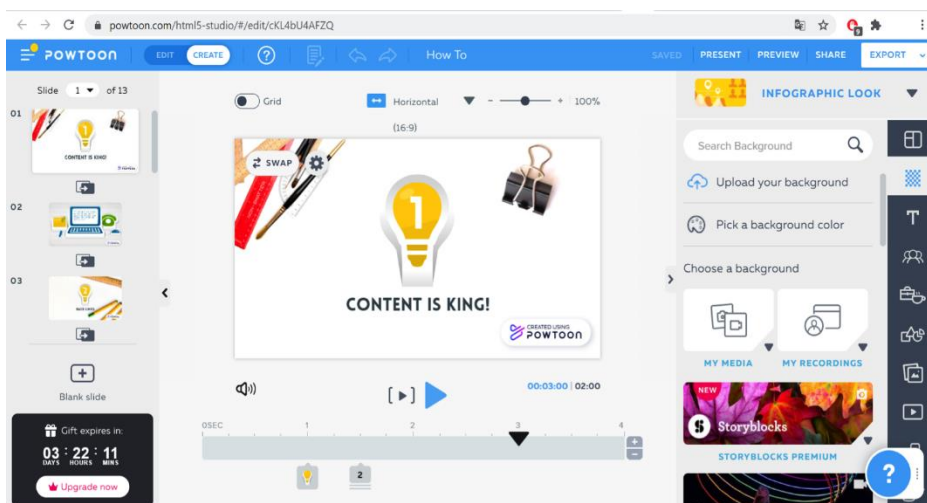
powtoon.com/html5-studio/#/edit/cKL4bU4AFZQ

POWTOON EDIT CREATE ? How To SAVED PRESENT PREVIEW SHARE EXPORT

Slide 1 of 13

01
CONTENT IS KING

02

03

Blank slide

Gift expires in:
03 : 22 : 11
DAYS HOURS MINS
Upgrade now

Grid Horizontal 100%
(16:9)

SWAP

1

CONTENT IS KING!

CREATED USING POWTOON

00:03:00 | 02:00

0SEC 1 2 3 4

2

INFOGRAPHIC LOOK

Search Background
Upload your background
Pick a background color
Choose a background

MY MEDIA MY RECORDINGS

NEW
Storyblocks
STORYBLOCKS PREMIUM

?